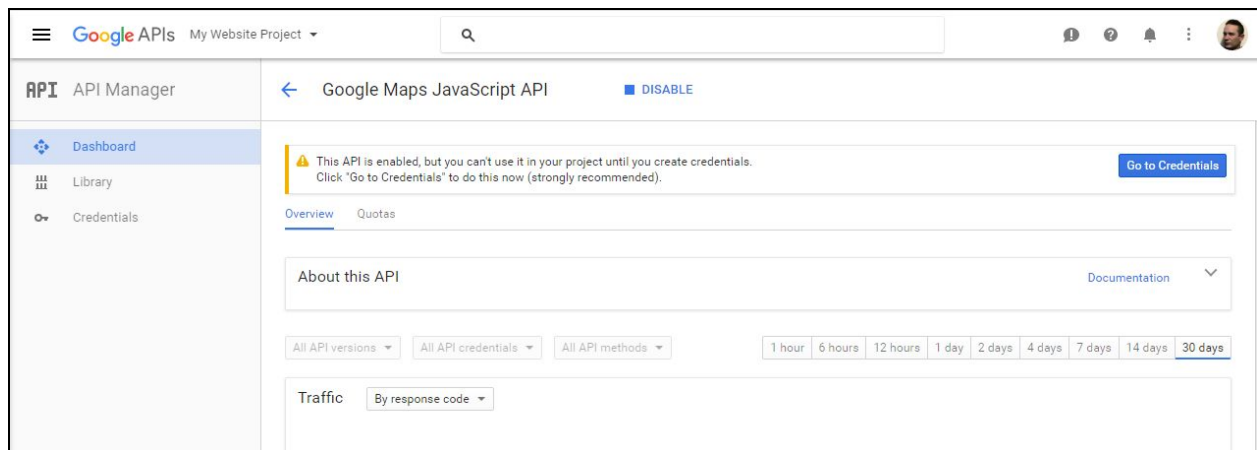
Google APIs My Website Project

API API Manager

Dashboard
Library
Credentials

Google Maps JavaScript API
DISABLE

This API is enabled, but you can't use it in your project until you create credentials. Click "Go to Credentials" to do this now (strongly recommended).

Go to Credentials

Overview Quotas

About this API

Documentation

All API versions
All API credentials
All API methods

| 1 hour | 6 hours | 12 hours | 1 day | 2 days | 4 days | 7 days | 14 days | 30 days |
|---|---|---|---|---|---|---|---|---|

Traffic
By response code